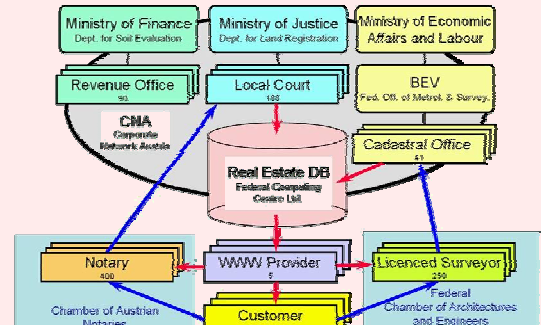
Ministry of Finance
Dept. for Soil Evaluation

Ministry of Justice
Dept. for Land Registration

Ministry of Economic Affairs and Labour

Revenue Office
90

Local Court
188

BEV
Fed. Off. of Metrol. & Survey.

CNA
Corporate Network Austria

Cadastral Office
41

Real Estate DB
Federal Computing Centre Ltd.

Notary
400

WWW Provider
5

Licenced Surveyor
250

Chamber of Austrian Notaries

Customer

Federal Chamber of Architectures and Engineers